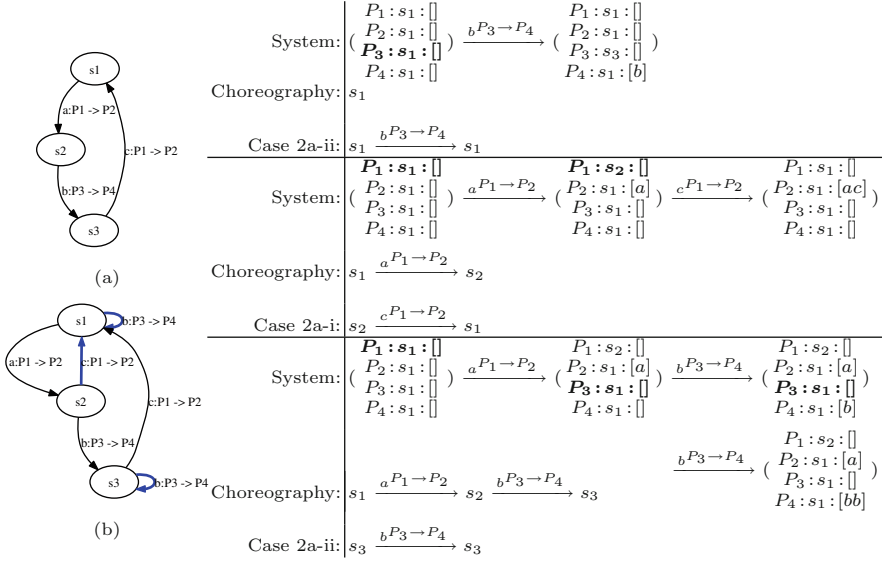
s1

a:P1 -> P2

c:P1 -> P2

s2

b:P3 -> P4

s3

(a)

s1

b:P3 -> P4

a:P1 -> P2

c:P1 -> P2

c:P1 -> P2

s2

b:P3 -> P4

s3

b:P3 -> P4

(b)

System: ( $P_1:s_1:[]$ $P_2:s_1:[]$ $\boldsymbol{P_3:s_1:[]}$ $P_4:s_1:[]$ ) $\xrightarrow{b^{P_3 \to P_4}}$ ( $P_1:s_1:[]$ $P_2:s_1:[]$ $P_3:s_3:[]$ $P_4:s_1:[b]$ )

Choreography: $s_1$

Case 2a-ii: $s_1 \xrightarrow{b^{P_3 \to P_4}} s_1$

System: ( $\boldsymbol{P_1:s_1:[]}$ $P_2:s_1:[]$ $P_3:s_1:[]$ $P_4:s_1:[]$ ) $\xrightarrow{a^{P_1 \to P_2}}$ ( $\boldsymbol{P_1:s_2:[]}$ $P_2:s_1:[a]$ $P_3:s_1:[]$ $P_4:s_1:[]$ ) $\xrightarrow{c^{P_1 \to P_2}}$ ( $P_1:s_1:[]$ $P_2:s_1:[ac]$ $P_3:s_1:[]$ $P_4:s_1:[]$ )

Choreography: $s_1 \xrightarrow{a^{P_1 \to P_2}} s_2$

Case 2a-i: $s_2 \xrightarrow{c^{P_1 \to P_2}} s_1$

System: ( $\boldsymbol{P_1:s_1:[]}$ $P_2:s_1:[]$ $P_3:s_1:[]$ $P_4:s_1:[]$ ) $\xrightarrow{a^{P_1 \to P_2}}$ ( $P_1:s_2:[]$ $P_2:s_1:[a]$ $\boldsymbol{P_3:s_1:[]}$ $P_4:s_1:[]$ ) $\xrightarrow{b^{P_3 \to P_4}}$ ( $P_1:s_2:[]$ $P_2:s_1:[a]$ $\boldsymbol{P_3:s_1:[]}$ $P_4:s_1:[b]$ )

$\xrightarrow{b^{P_3 \to P_4}}$ ( $P_1:s_2:[]$ $P_2:s_1:[a]$ $P_3:s_1:[]$ $P_4:s_1:[bb]$ )

Choreography: $s_1 \xrightarrow{a^{P_1 \to P_2}} s_2 \xrightarrow{b^{P_3 \to P_4}} s_3$

Case 2a-ii: $s_3 \xrightarrow{b^{P_3 \to P_4}} s_3$